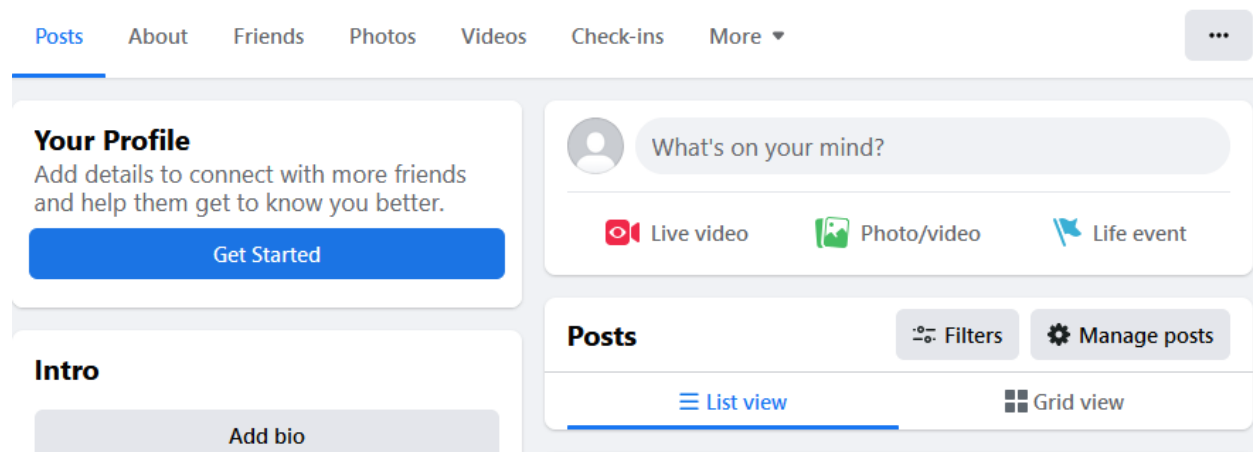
Posts About Friends Photos Videos Check-ins More ▾ ···

Your Profile
Add details to connect with more friends and help them get to know you better.

Get Started

Intro

Add bio

What's on your mind?

Live video Photo/video Life event

Posts

Filters Manage posts

List view Grid view